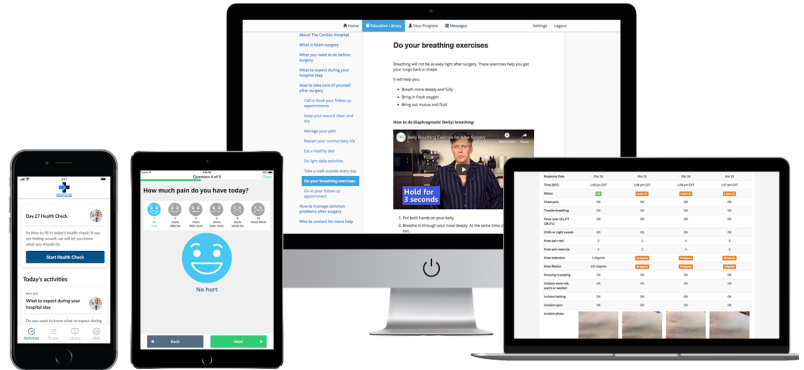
Home | Education Library | Your Progress | Messages | Settings | Logout

About The Cardiac Hospital
What is heart surgery
What you need to do before surgery
What to expect during your hospital stay
How to take care of yourself after surgery
Call to book your follow up appointments
Keep your wound clean and dry
Manage your pain
Restart your normal daily life
Eat a healthy diet
Do light daily activities
Take a walk outside every day
Do your breathing exercises
Go to your follow up appointment
How to manage common problems after surgery
Who to contact for more help

Do your breathing exercises

Breathing will not be as easy right after surgery. These exercises help you get your lungs back in shape.

It will help you:

Breath more deeply and fully
Bring in fresh oxygen
Bring out mucus and fluid

How to do diaphragmatic (belly) breathing:

Belly Breathing Exercise for After Surgery

Hold for 3 seconds

1. Put both hands on your belly
2. Breathe in through your nose deeply. At the same time, p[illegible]

Day 27 Health Check

Be sure to fill in today's health check! If you are feeling unwell, we will let you know what you should do.

Start Health Check

Today's activities

What to expect during your hospital stay

Do you want to know what to expect during

Activities | To-Do | Library | Help

Question 4 of 9

How much pain do you have today?

No hurt

Back | Next

Response Date
Time (EDT)
Status
Chest pain
Trouble breathing
Blood oxygen
Chills or night sweats
Knee pain rest
Knee pain exercise
Knee extension
Knee flexion
Breathing & wrapping
Incision warmth
Incision leaking
Incision open
Incision photo

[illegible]